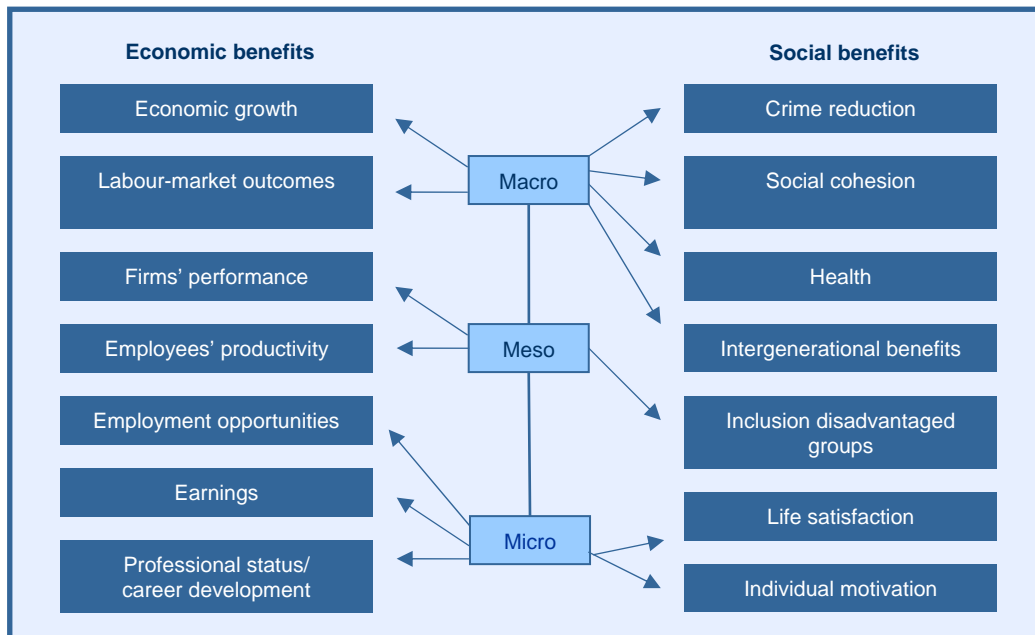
Economic benefits

Social benefits

Economic growth

Labour-market outcomes

Firms' performance

Employees' productivity

Employment opportunities

Earnings

Professional status/ career development

Macro

Meso

Micro

Crime reduction

Social cohesion

Health

Intergenerational benefits

Inclusion disadvantaged groups

Life satisfaction

Individual motivation